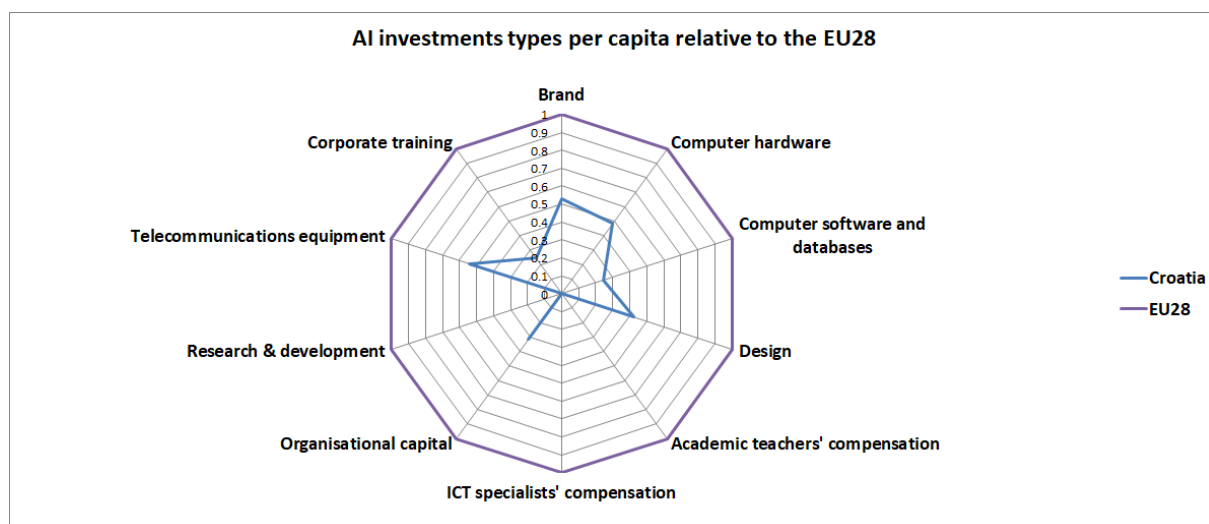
AI investments types per capita relative to the EU28

Brand

1
0.9
0.8
0.7
0.6
0.5
0.4
0.3
0.2
0.1
0

Computer hardware

Computer software and databases

Design

Academic teachers' compensation

ICT specialists' compensation

Organisational capital

Research & development

Telecommunications equipment

Corporate training

Croatia
EU28